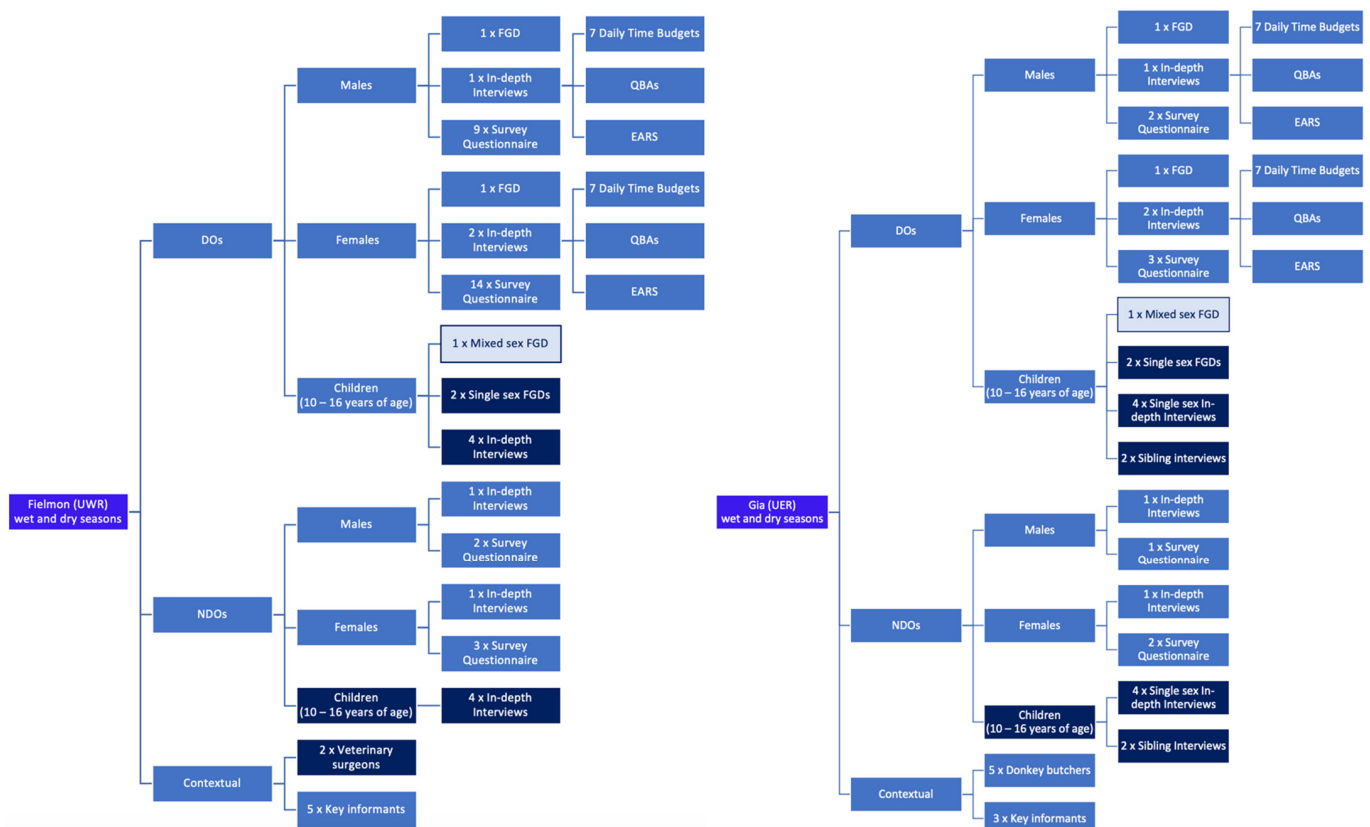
Fielmon (UWR) wet and dry seasons

DOs

Males

1 x FGD

1 x In-depth Interviews

9 x Survey Questionnaire

7 Daily Time Budgets

QBAs

EARS

Females

1 x FGD

2 x In-depth Interviews

14 x Survey Questionnaire

7 Daily Time Budgets

QBAs

EARS

Children (10 – 16 years of age)

1 x Mixed sex FGD

2 x Single sex FGDs

4 x In-depth Interviews

NDOs

Males

1 x In-depth Interviews

2 x Survey Questionnaire

Females

1 x In-depth Interviews

3 x Survey Questionnaire

Children (10 – 16 years of age)

4 x In-depth Interviews

Contextual

2 x Veterinary surgeons

5 x Key informants

Gia (UER) wet and dry seasons

DOs

Males

1 x FGD

1 x In-depth Interviews

2 x Survey Questionnaire

7 Daily Time Budgets

QBAs

EARS

Females

1 x FGD

2 x In-depth Interviews

3 x Survey Questionnaire

7 Daily Time Budgets

QBAs

EARS

Children (10 – 16 years of age)

1 x Mixed sex FGD

2 x Single sex FGDs

4 x Single sex In-depth Interviews

2 x Sibling interviews

NDOs

Males

1 x In-depth Interviews

1 x Survey Questionnaire

Females

1 x In-depth Interviews

2 x Survey Questionnaire

Children (10 – 16 years of age)

4 x Single sex In-depth Interviews

2 x Sibling Interviews

Contextual

5 x Donkey butchers

3 x Key informants